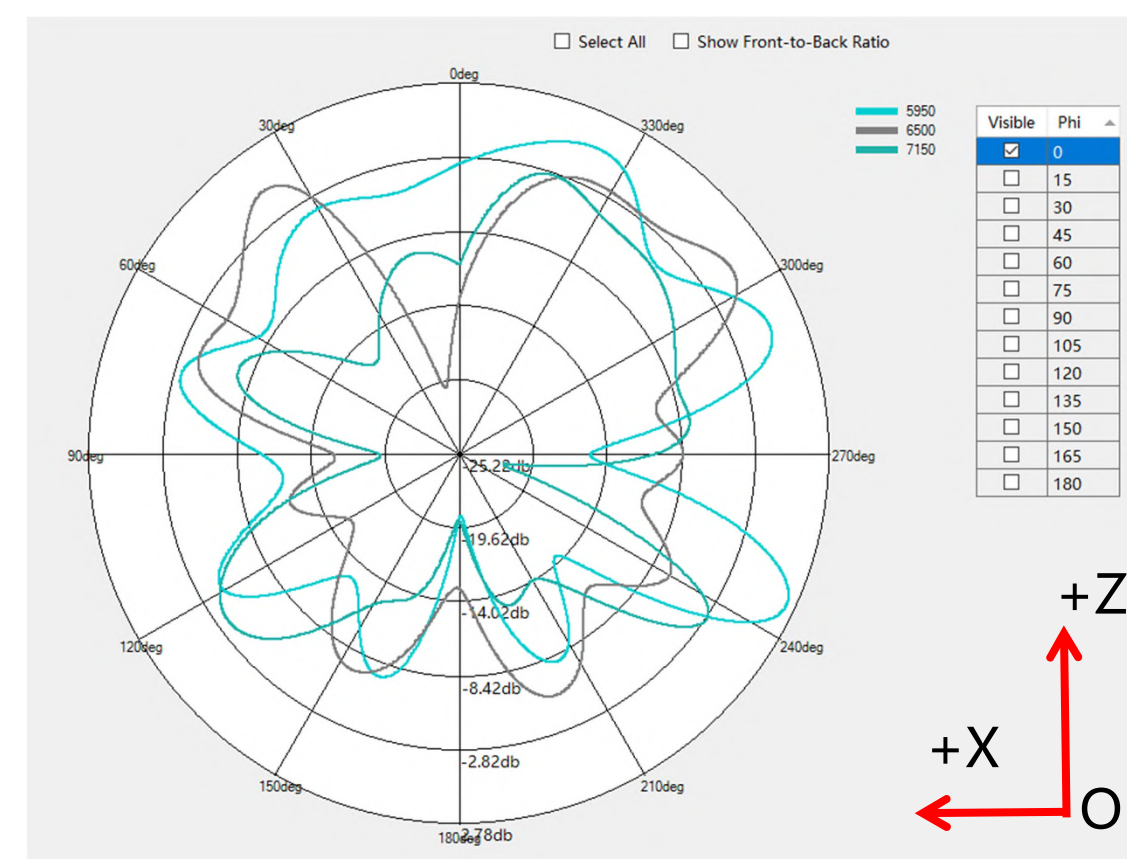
☐ Select All ☐ Show Front-to-Back Ratio

0deg
30deg
330deg
60deg
300deg
90deg
270deg
120deg
240deg
150deg
210deg
180deg

-25.22db
-19.62db
-14.02db
-8.42db
-2.82db
2.78db

5950
6500
7150

| Visible | Phi |
|---|---|
| ☑ | 0 |
| ☐ | 15 |
| ☐ | 30 |
| ☐ | 45 |
| ☐ | 60 |
| ☐ | 75 |
| ☐ | 90 |
| ☐ | 105 |
| ☐ | 120 |
| ☐ | 135 |
| ☐ | 150 |
| ☐ | 165 |
| ☐ | 180 |

+Z
+X
O